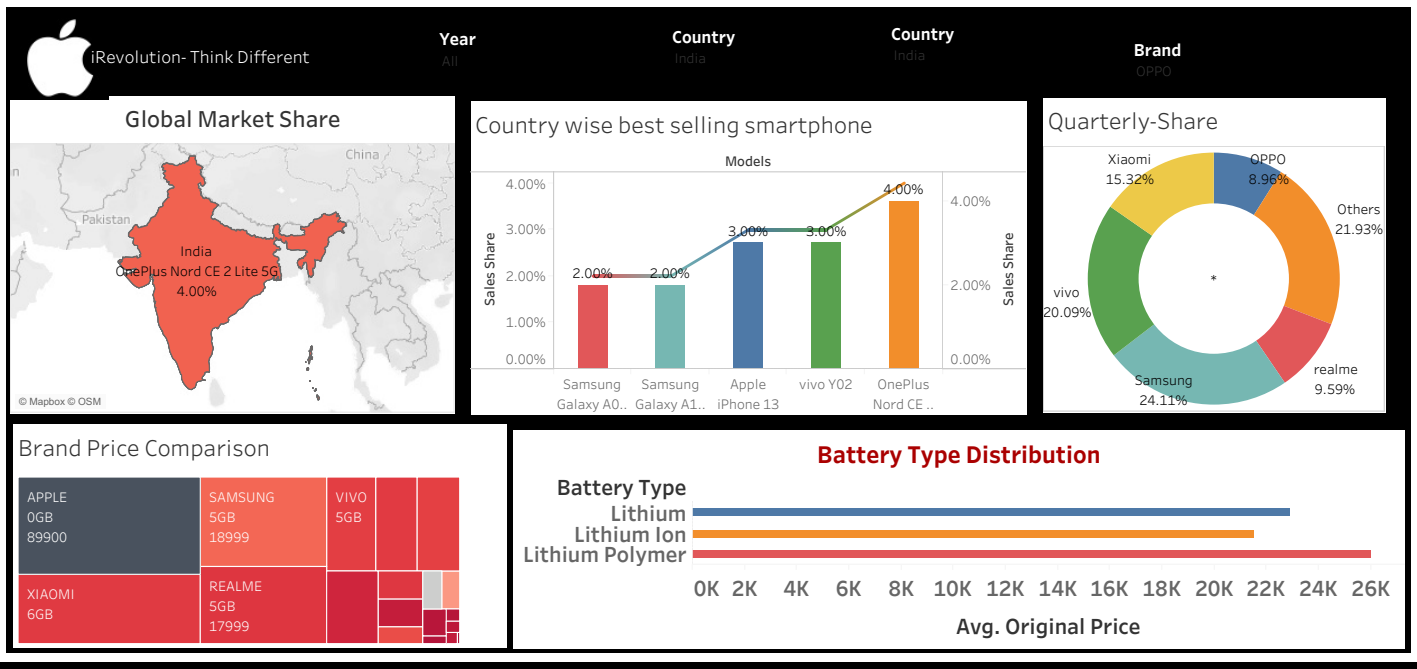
iRevolution- Think Different

Year
All

Country
India

Country
India

Brand
OPPO

Global Market Share

China
Pakistan
India
OnePlus Nord CE 2 Lite 5G
4.00%
© Mapbox © OSM

Country wise best selling smartphone

Models

4.00%
3.00%
2.00%
1.00%
0.00%
Sales Share

2.00%
2.00%
3.00%
3.00%
4.00%

4.00%
2.00%
0.00%
Sales Share

Samsung Galaxy A0..
Samsung Galaxy A1..
Apple iPhone 13
vivo Y02
OnePlus Nord CE ..

Quarterly-Share

Xiaomi
15.32%
OPPO
8.96%
Others
21.93%
vivo
20.09%
*
realme
9.59%
Samsung
24.11%

Brand Price Comparison

| APPLE 0GB 89900 | SAMSUNG 5GB 18999 | VIVO 5GB |
|---|---|---|
| XIAOMI 6GB | REALME 5GB 17999 | |

Battery Type Distribution

Battery Type
Lithium
Lithium Ion
Lithium Polymer

0K 2K 4K 6K 8K 10K 12K 14K 16K 18K 20K 22K 24K 26K
Avg. Original Price